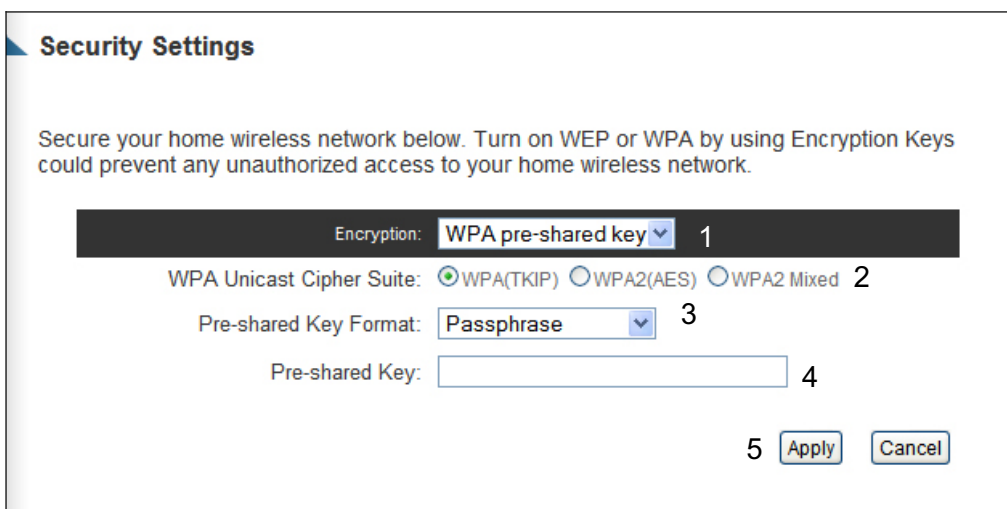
Security Settings

Secure your home wireless network below. Turn on WEP or WPA by using Encryption Keys could prevent any unauthorized access to your home wireless network.

Encryption: WPA pre-shared key 1

WPA Unicast Cipher Suite: WPA(TKIP) WPA2(AES) WPA2 Mixed 2

Pre-shared Key Format: Passphrase 3

Pre-shared Key: 4

5 Apply Cancel